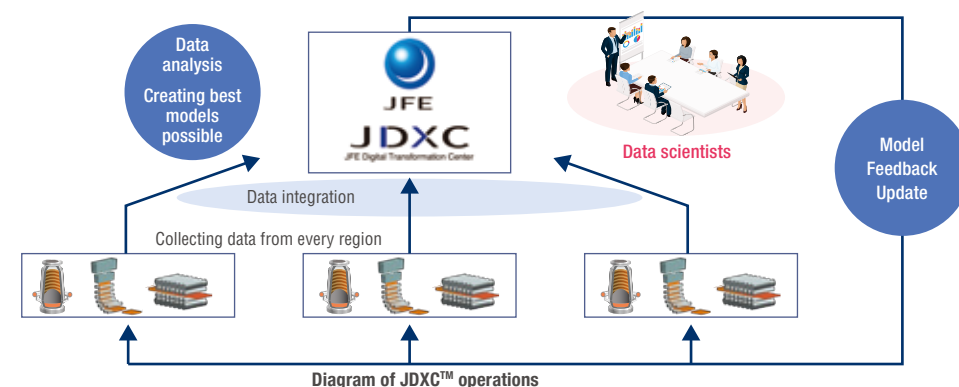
Data analysis
Creating best models possible

JFE
JDXC
JFE Digital Transformation Center

Data scientists

Model Feedback Update

Data integration

Collecting data from every region

Diagram of JDXC$^{TM}$ operations